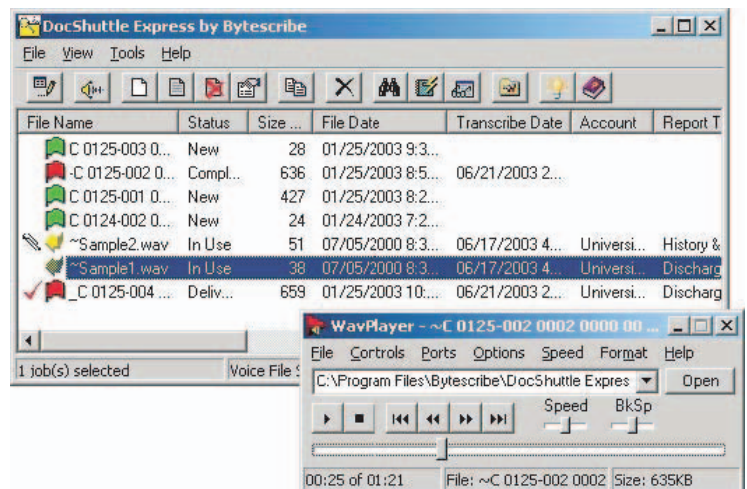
DocShuttle Express by Bytescribe

File View Tools Help

| File Name | Status | Size ... | File Date | Transcribe Date | Account | Report T |
|---|---|---|---|---|---|---|
| C 0125-003 0... | New | 28 | 01/25/2003 9:3... | | | |
| -C 0125-002 0... | Compl... | 636 | 01/25/2003 8:5... | 06/21/2003 2... | | |
| C 0125-001 0... | New | 427 | 01/25/2003 8:2... | | | |
| C 0124-002 0... | New | 24 | 01/24/2003 7:2... | | | |
| ~Sample2.wav | In Use | 51 | 07/05/2000 8:3... | 06/17/2003 4... | Universi... | History & |
| ~Sample1.wav | In Use | 38 | 07/05/2000 8:3... | 06/17/2003 4... | Universi... | Discharg |
| _C 0125-004 ... | Deliv... | 659 | 01/25/2003 10:... | 06/21/2003 2... | Universi... | Discharg |

1 job(s) selected | Voice File S

WavPlayer - ~C 0125-002 0002 0000 00 ...

File Controls Ports Options Speed Format Help

C:\Program Files\Bytescribe\DocShuttle Expres

Open

Speed BkSp

00:25 of 01:21 | File: ~C 0125-002 0002 | Size: 635KB